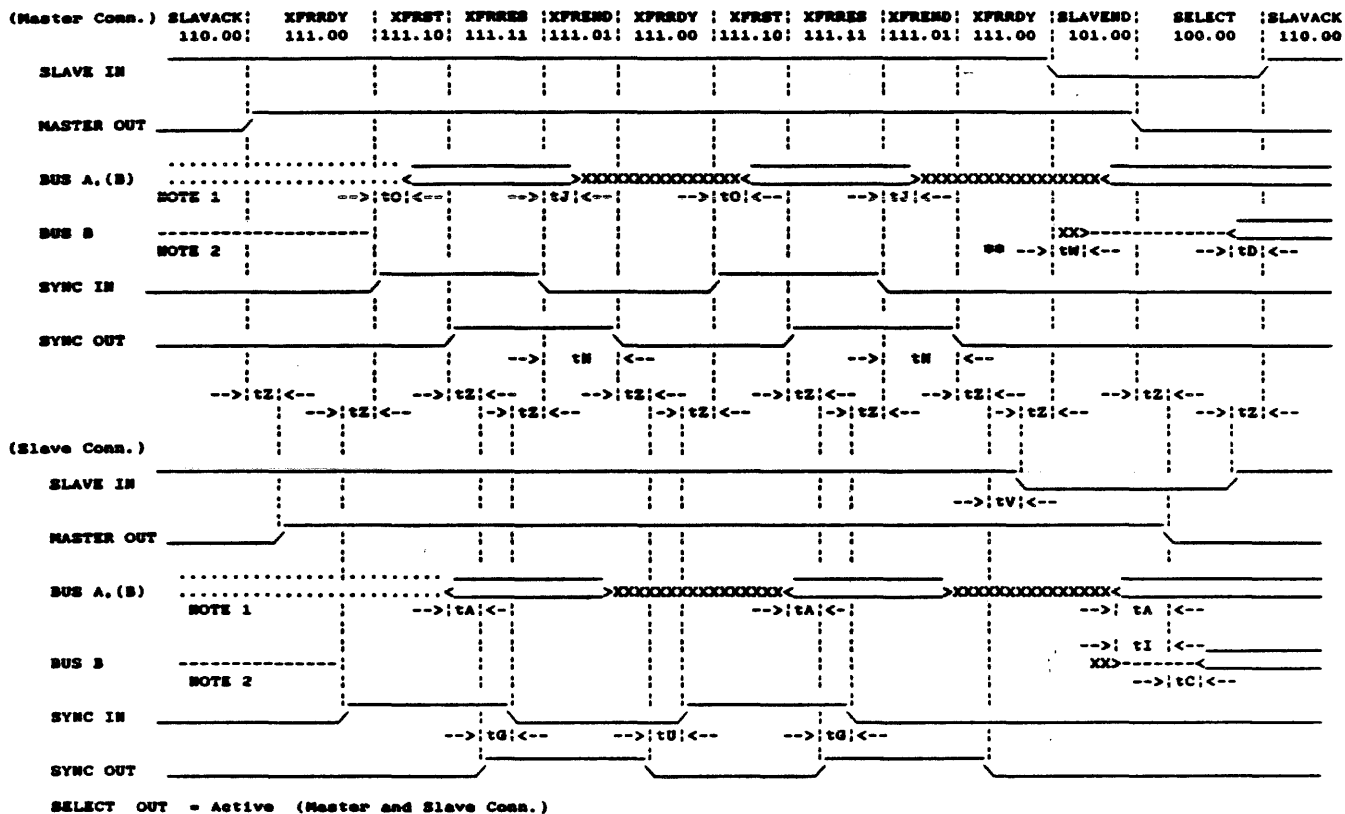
(Master Conn.) SLAVACK 110.00 | XFRRDY 111.00 | XFRST 111.10 | XFRRES 111.11 | XFREND 111.01 | XFRRDY 111.00 | XFRST 111.10 | XFRRES 111.11 | XFREND 111.01 | XFRRDY 111.00 | SLAVEND 101.00 | SELECT 100.00 | SLAVACK 110.00

SLAVE IN

MASTER OUT

BUS A,(B) >XXXXXXXXXXXXXX< >XXXXXXXXXXXXXXXX<

NOTE 1 -->|tO|<--| -->|tJ|<--| -->|tO|<--| -->|tJ|<--|

BUS B XX>-----------<

NOTE 2 ** -->|tW|<-- -->|tD|<--

SYNC IN

SYNC OUT

-->| tN |<-- -->| tN |<--

-->|tZ|<-- -->|tZ|<-- -->|tZ|<-- -->|tZ|<-- -->|tZ|<-- -->|tZ|<-- -->|tZ|<--

-->|tZ|<-- |->|tZ|<-- |->|tZ|<-- |->|tZ|<-- |->|tZ|<-- -->|tZ|<--

(Slave Conn.)

SLAVE IN

-->|tV|<--

MASTER OUT

BUS A,(B) >XXXXXXXXXXXXXXXX< >XXXXXXXXXXXXXXXX<

NOTE 1 -->|tA|<-| -->|tA|<-| -->| tA |<--

-->| tI |<--

BUS B XX>--------<

NOTE 2 -->|tC|<--

SYNC IN

-->|tG|<-- -->|tU|<-- -->|tG|<--

SYNC OUT

SELECT OUT = Active (Master and Slave Conn.)